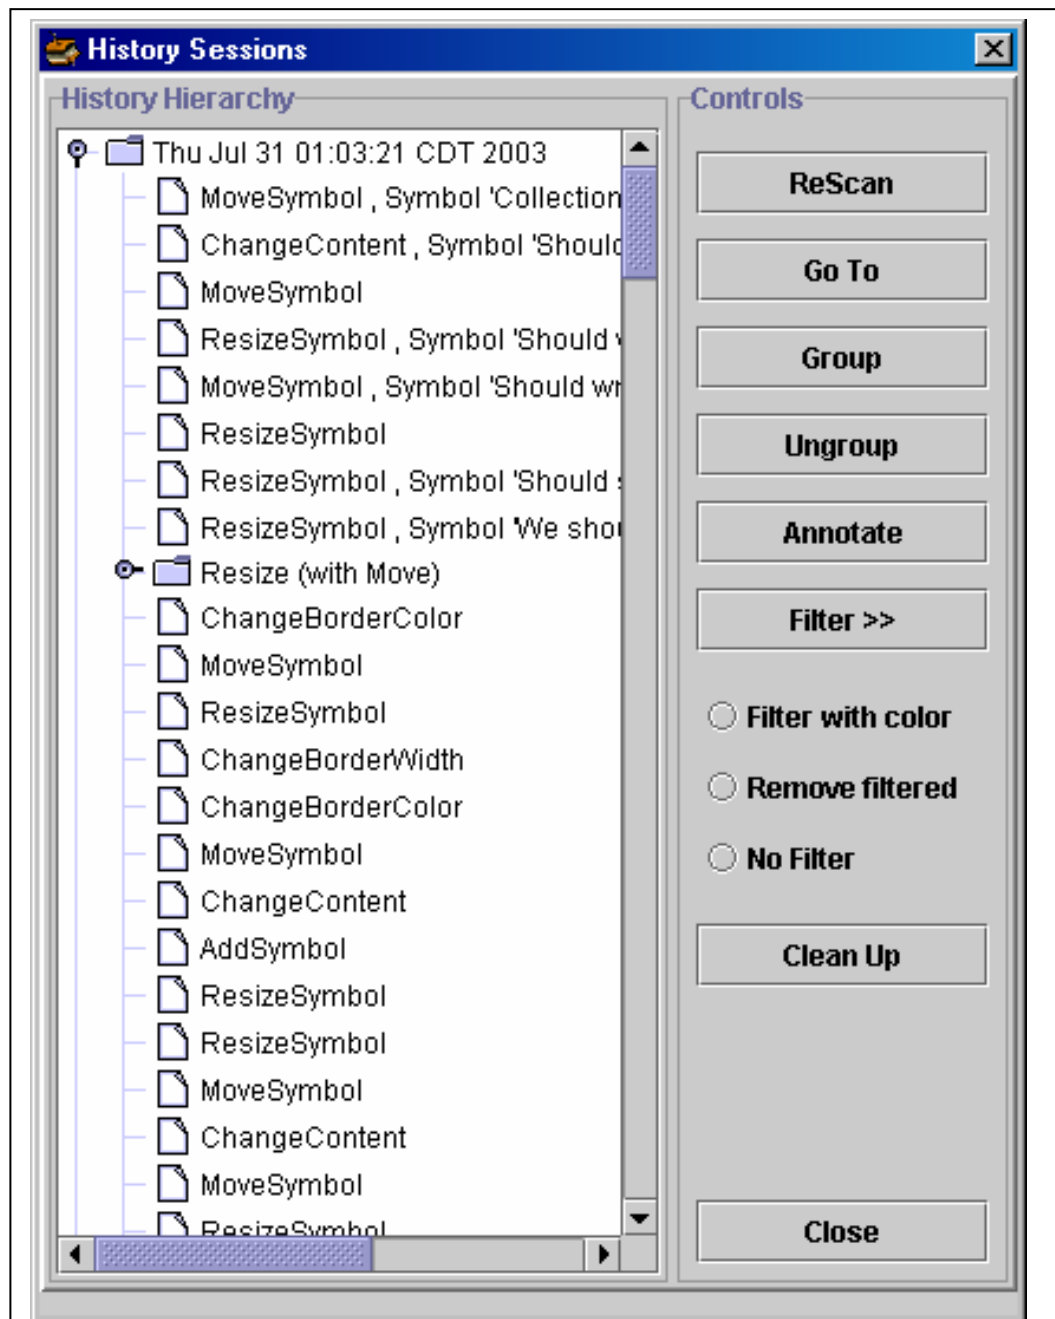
History Sessions

History Hierarchy

Thu Jul 31 01:03:21 CDT 2003
MoveSymbol , Symbol 'Collection
ChangeContent , Symbol 'Should
MoveSymbol
ResizeSymbol , Symbol 'Should
MoveSymbol , Symbol 'Should w
ResizeSymbol
ResizeSymbol , Symbol 'Should
ResizeSymbol , Symbol 'We sho
Resize (with Move)
ChangeBorderColor
MoveSymbol
ResizeSymbol
ChangeBorderWidth
ChangeBorderColor
MoveSymbol
ChangeContent
AddSymbol
ResizeSymbol
ResizeSymbol
MoveSymbol
ChangeContent
MoveSymbol
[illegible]

Controls

ReScan

Go To

Group

Ungroup

Annotate

Filter >>

Filter with color

Remove filtered

No Filter

Clean Up

Close